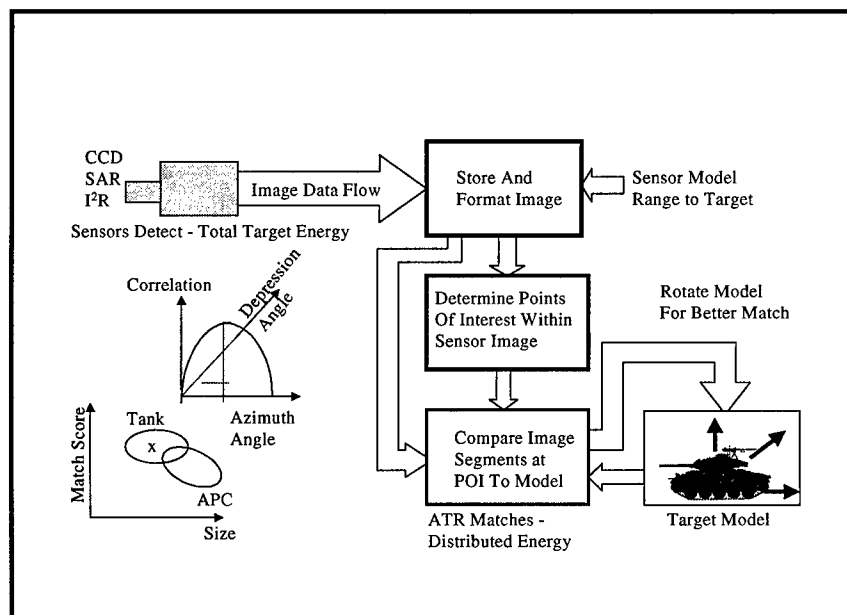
CCD
SAR
$I^2R$

Image Data Flow

Sensors Detect - Total Target Energy

Store And Format Image

Sensor Model Range to Target

Correlation

Depression Angle

Azimuth Angle

Determine Points Of Interest Within Sensor Image

Rotate Model For Better Match

Match Score

Tank

x

APC

Size

Compare Image Segments at POI To Model

ATR Matches - Distributed Energy

Target Model